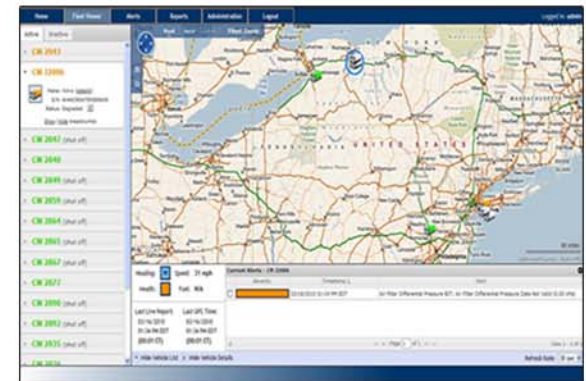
Home Fleet Views Alerts Reports Administration Logout Logged in: admin

Active Inactive

CW 2093

CW 2006

Name: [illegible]
S/N: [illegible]
Status: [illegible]

CW 2097 (Shut off)

CW 2048

CW 2049 (Shut off)

CW 2059 (Shut off)

CW 2064 (Shut off)

CW 2065 (Shut off)

CW 2067 (Shut off)

CW 2077

CW 2090 (Shut off)

CW 2092 (Shut off)

CW 2035 (Shut off)

UNITED STATES

Heading Speed: 31 mph
Health Fuel: N/A

Last Live Report Last GPS Time
03/16/2010 03/16/2010
01:34 PM EDT 01:34 PM EDT
(00:01:17) (00:01:17)

Current Alerts - CW 2006

Severity Timestamp Alert

03/16/2010 01:34 PM EDT Air Filter Differential Pressure IDT: Air Filter Differential Pressure Data Not Valid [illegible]

Page 1 of 1

Hide Vehicle List Hide Vehicle Details

Refresh Rate